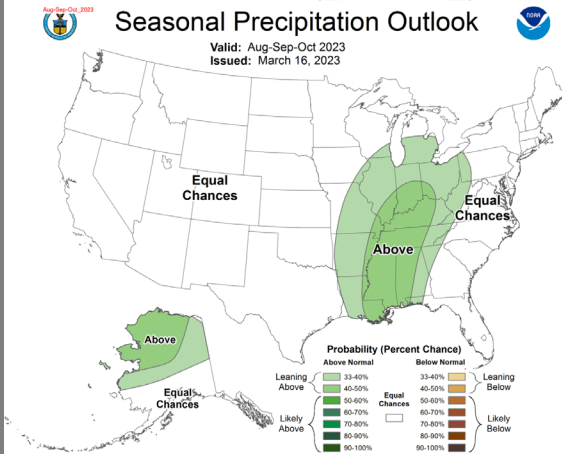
Aug-Sep-Oct_2023

Seasonal Precipitation Outlook

Valid: Aug-Sep-Oct 2023
Issued: March 16, 2023

NOAA

Equal Chances

Equal Chances

Above

Above

Equal Chances

Probability (Percent Chance)

Above Normal
33-40%
40-50%
50-60%
60-70%
70-80%
80-90%
90-100%

Leaning Above

Likely Above

Equal Chances

Below Normal
33-40%
40-50%
50-60%
60-70%
70-80%
80-90%
90-100%

Leaning Below

Likely Below